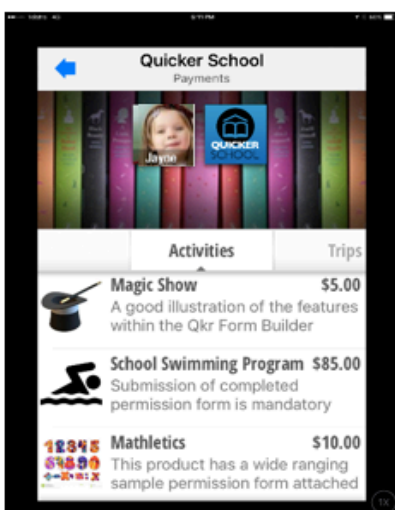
Quicker School
Payments

Jayne

QUICKER SCHOOL

Activities
Trips

Magic Show $5.00
A good illustration of the features within the Qkr Form Builder

School Swimming Program $85.00
Submission of completed permission form is mandatory

12345 67890

Mathletics $10.00
This product has a wide ranging sample permission form attached

1x